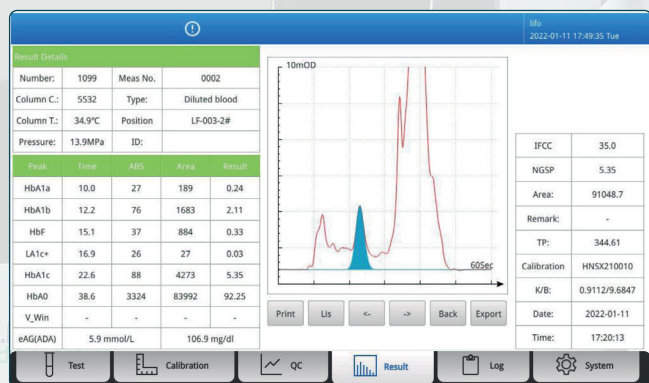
lifo
2022-01-11 17:49:35 Tue

Result Details

| Number: | 1099 | Meas No. | 0002 |
|---|---|---|---|
| Column C.: | 5532 | Type: | Diluted blood |
| Column T.: | 34.9°C | Position | LF-003-2# |
| Pressure: | 13.9MPa | ID: | |

| Peak | Time | ABS | Area | Result |
|---|---|---|---|---|
| HbA1a | 10.0 | 27 | 189 | 0.24 |
| HbA1b | 12.2 | 76 | 1683 | 2.11 |
| HbF | 15.1 | 37 | 884 | 0.33 |
| LA1c+ | 16.9 | 26 | 27 | 0.03 |
| HbA1c | 22.6 | 88 | 4273 | 5.35 |
| HbA0 | 38.6 | 3324 | 83992 | 92.25 |
| V_Win | - | - | - | - |
| eAG(ADA) | 5.9 mmol/L | | 106.9 mg/dl | |

10mOD
60Sec

Print | Lis | <- | -> | Back | Export

| IFCC | 35.0 |
|---|---|
| NGSP | 5.35 |
| Area: | 91048.7 |
| Remark: | - |
| TP: | 344.61 |
| Calibration | HNSX210010 |
| K/B: | 0.9112/9.6847 |
| Date: | 2022-01-11 |
| Time: | 17:20:13 |

Test | Calibration | QC | Result | Log | System